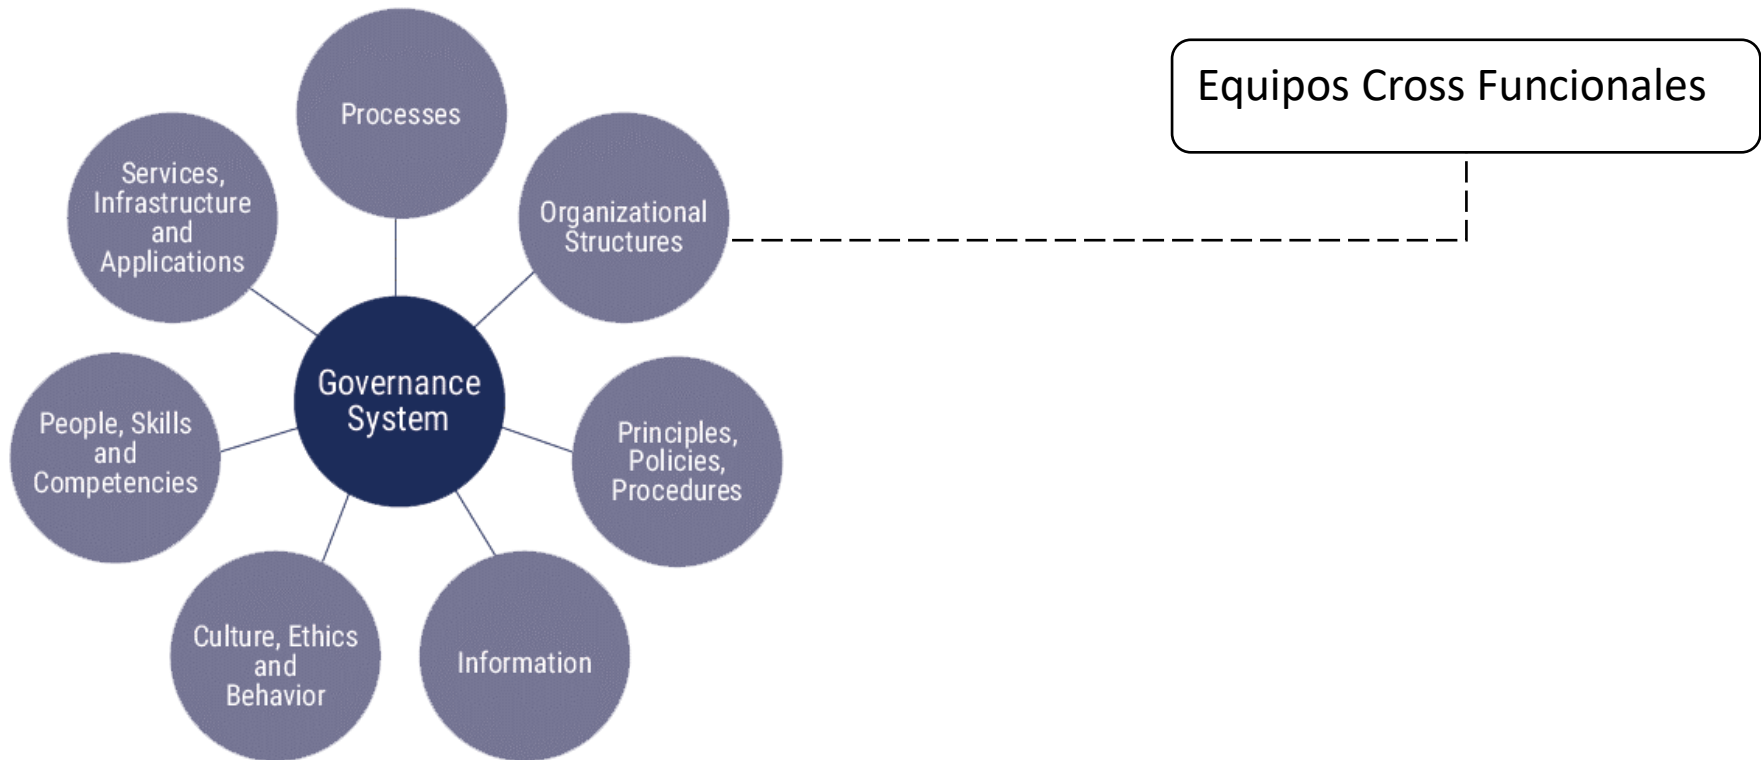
Processes

Services, Infrastructure and Applications

Organizational Structures

Equipos Cross Funcionales

Governance System

People, Skills and Competencies

Principles, Policies, Procedures

Culture, Ethics and Behavior

Information